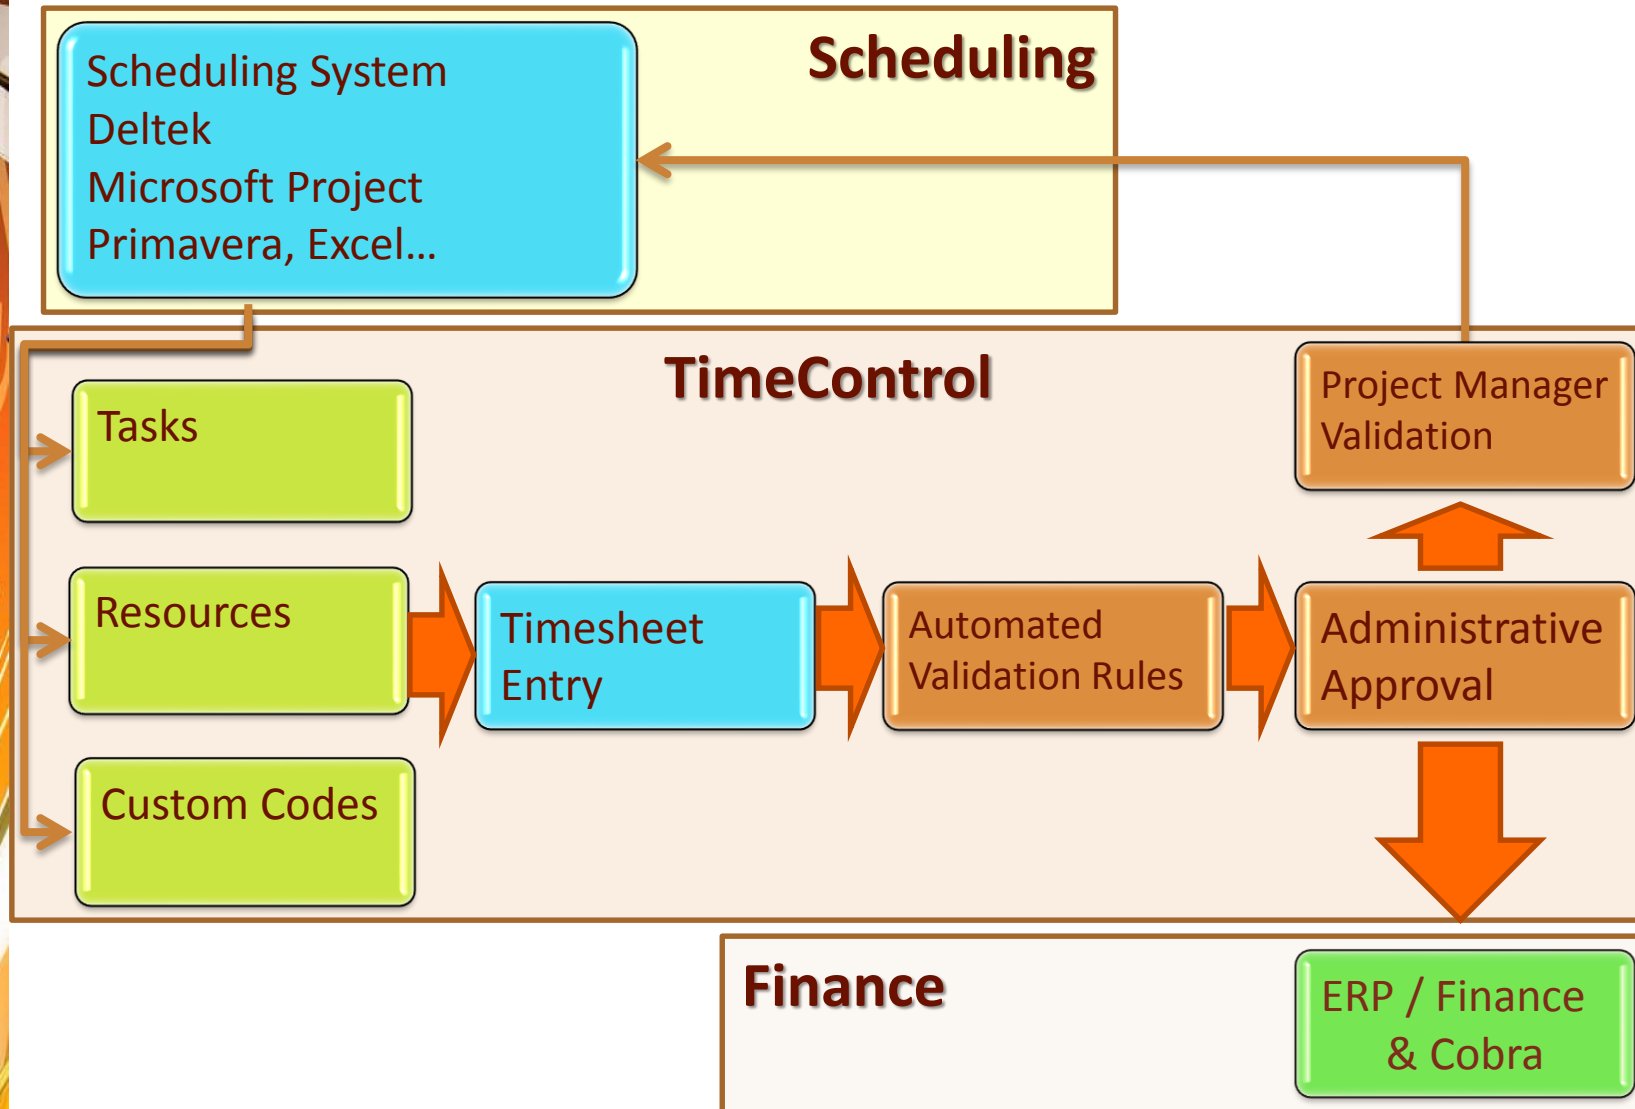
Scheduling

Scheduling System
Deltek
Microsoft Project
Primavera, Excel…

TimeControl

Project Manager Validation

Tasks

Resources

Timesheet Entry

Automated Validation Rules

Administrative Approval

Custom Codes

Finance

ERP / Finance & Cobra